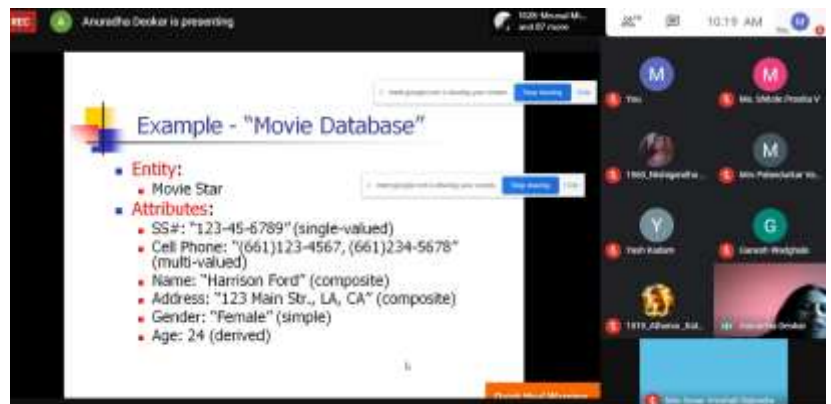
REC A Anuradha Deokar is presenting

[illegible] and 87 more

10:19 AM

Example - "Movie Database"

Entity:
Movie Star

Attributes:
SS#: "123-45-6789" (single-valued)
Cell Phone: "(661)123-4567, (661)234-5678" (multi-valued)
Name: "Harrison Ford" (composite)
Address: "123 Main Str., LA, CA" (composite)
Gender: "Female" (simple)
Age: 24 (derived)

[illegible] is sharing your screen. Stop sharing Hide

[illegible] is sharing your screen. Stop sharing Hide

M You
M Ms. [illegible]
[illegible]
M Mrs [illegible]
Y Yash Kadam
G Ganesh Wadghule
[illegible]
Anuradha Deokar
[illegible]